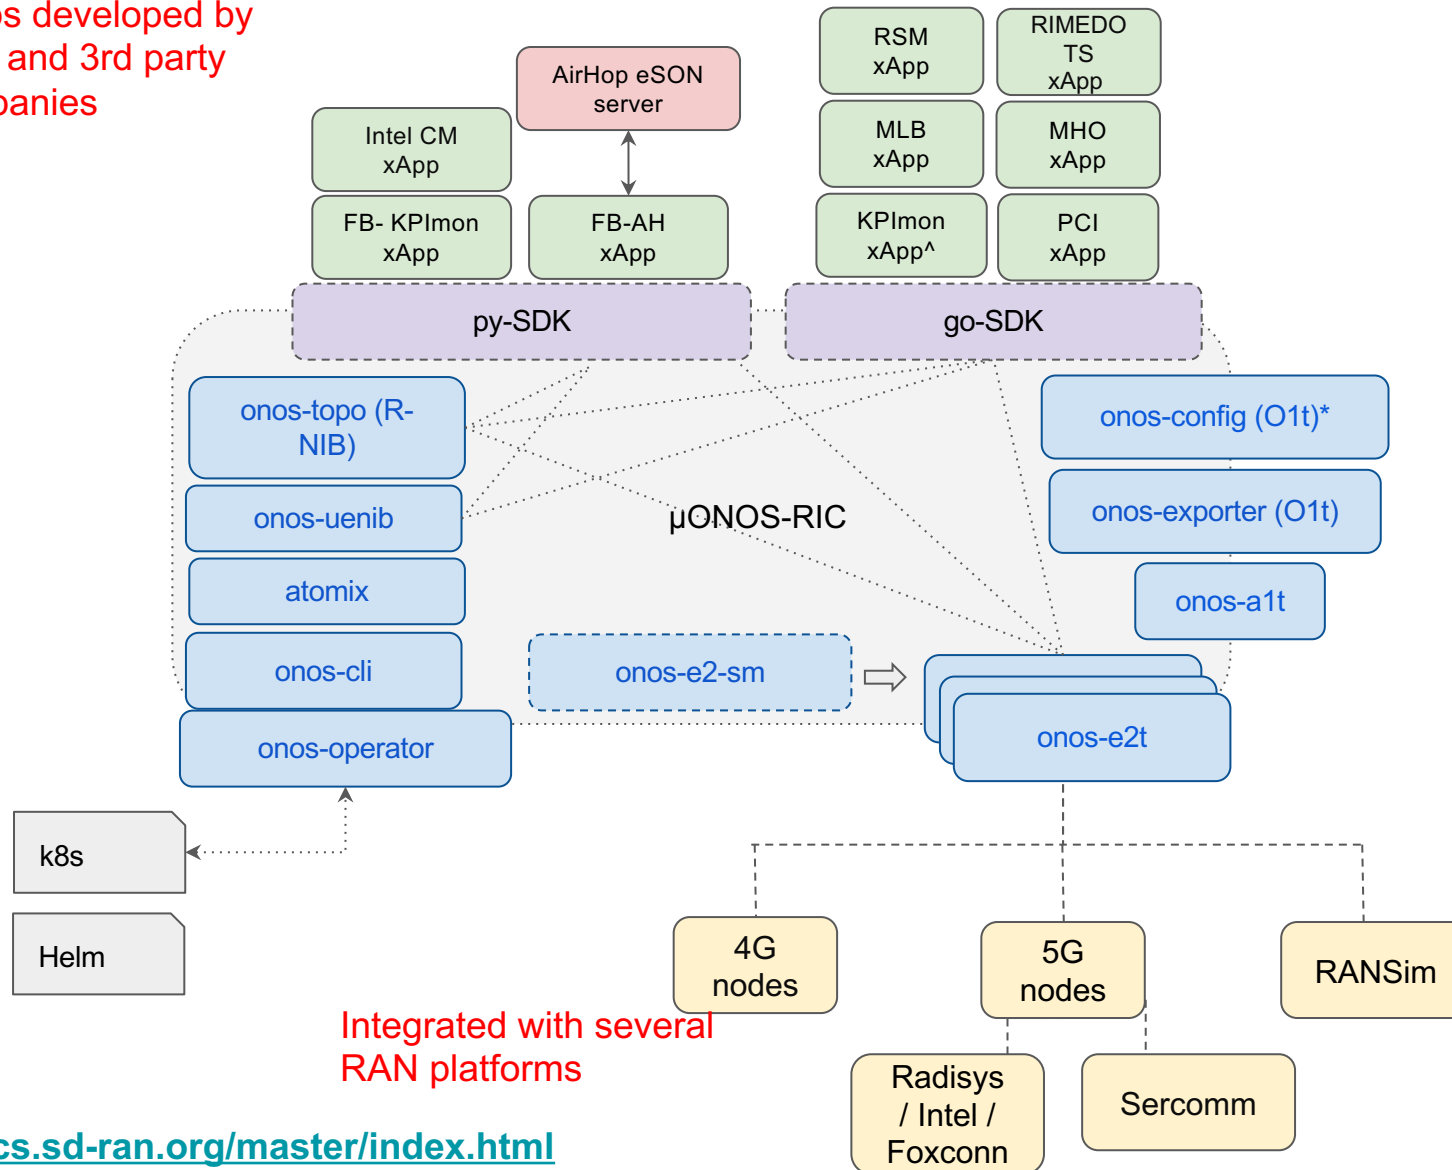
os developed by
and 3rd party
panies

AirHop eSON server

Intel CM xApp

FB- KPImon xApp

FB-AH xApp

RSM xApp

RIMEDO TS xApp

MLB xApp

MHO xApp

KPImon xApp^

PCI xApp

py-SDK

go-SDK

onos-topo (R-NIB)

onos-uenib

atomix

onos-cli

onos-operator

µONOS-RIC

onos-config (O1t)*

onos-exporter (O1t)

onos-a1t

onos-e2-sm

onos-e2t

k8s

Helm

4G nodes

5G nodes

RANSim

Radisys / Intel / Foxconn

Sercomm

Integrated with several RAN platforms

cs.sd-ran.org/master/index.html